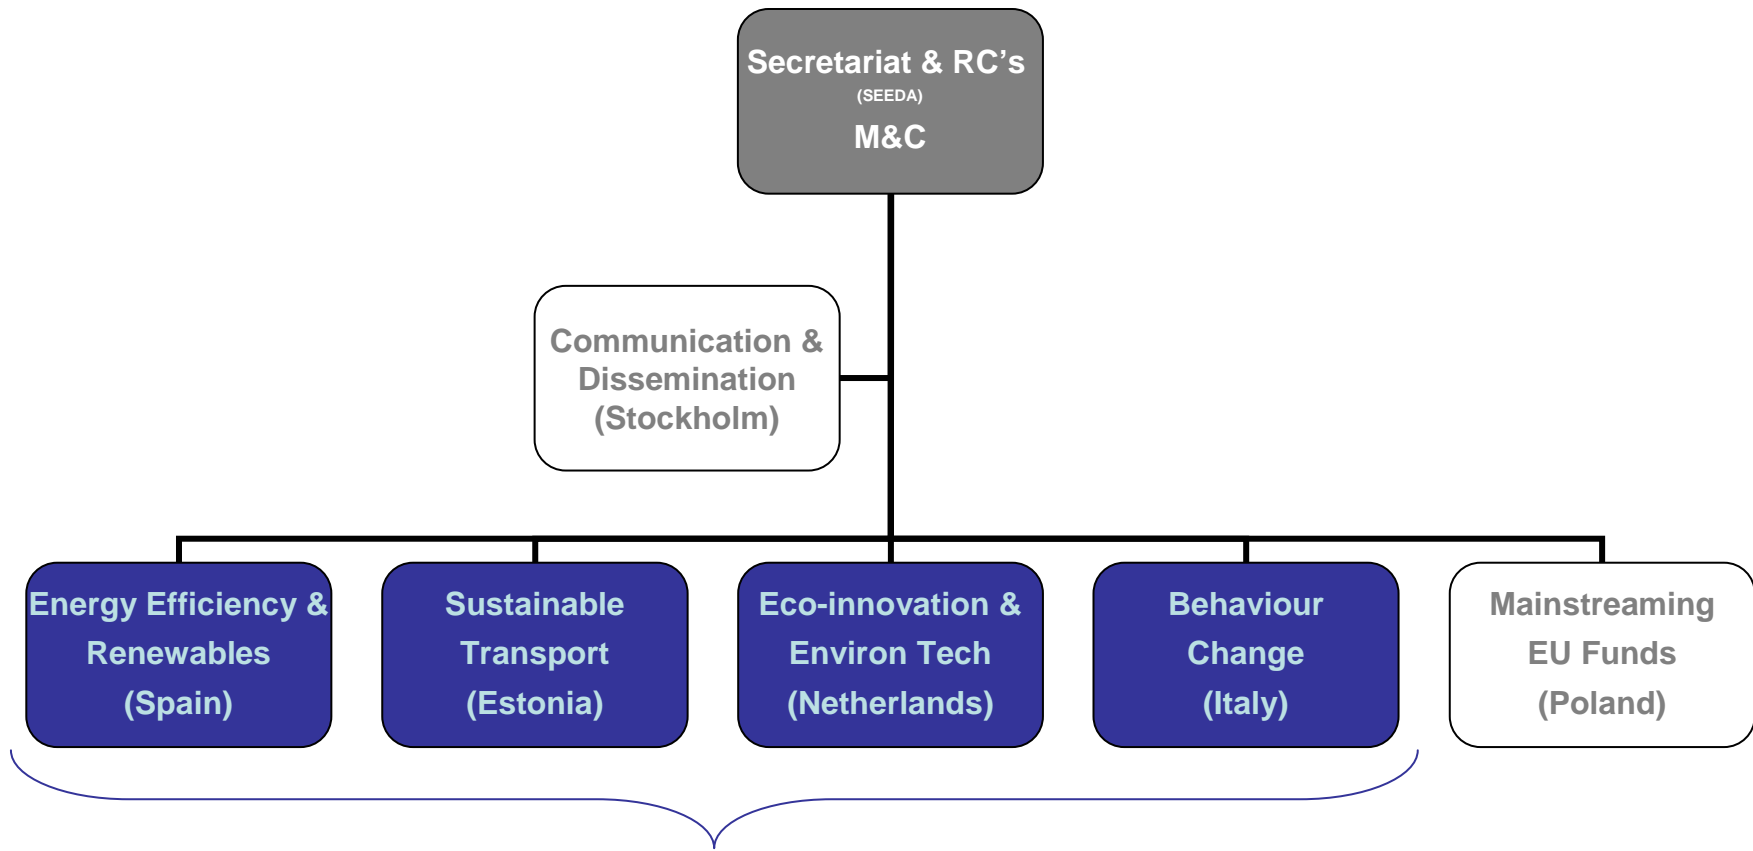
Secretariat & RC's
(SEEDA)
M&C

Communication & Dissemination (Stockholm)

Energy Efficiency & Renewables (Spain)

Sustainable Transport (Estonia)

Eco-innovation & Environ Tech (Netherlands)

Behaviour Change (Italy)

Mainstreaming EU Funds (Poland)